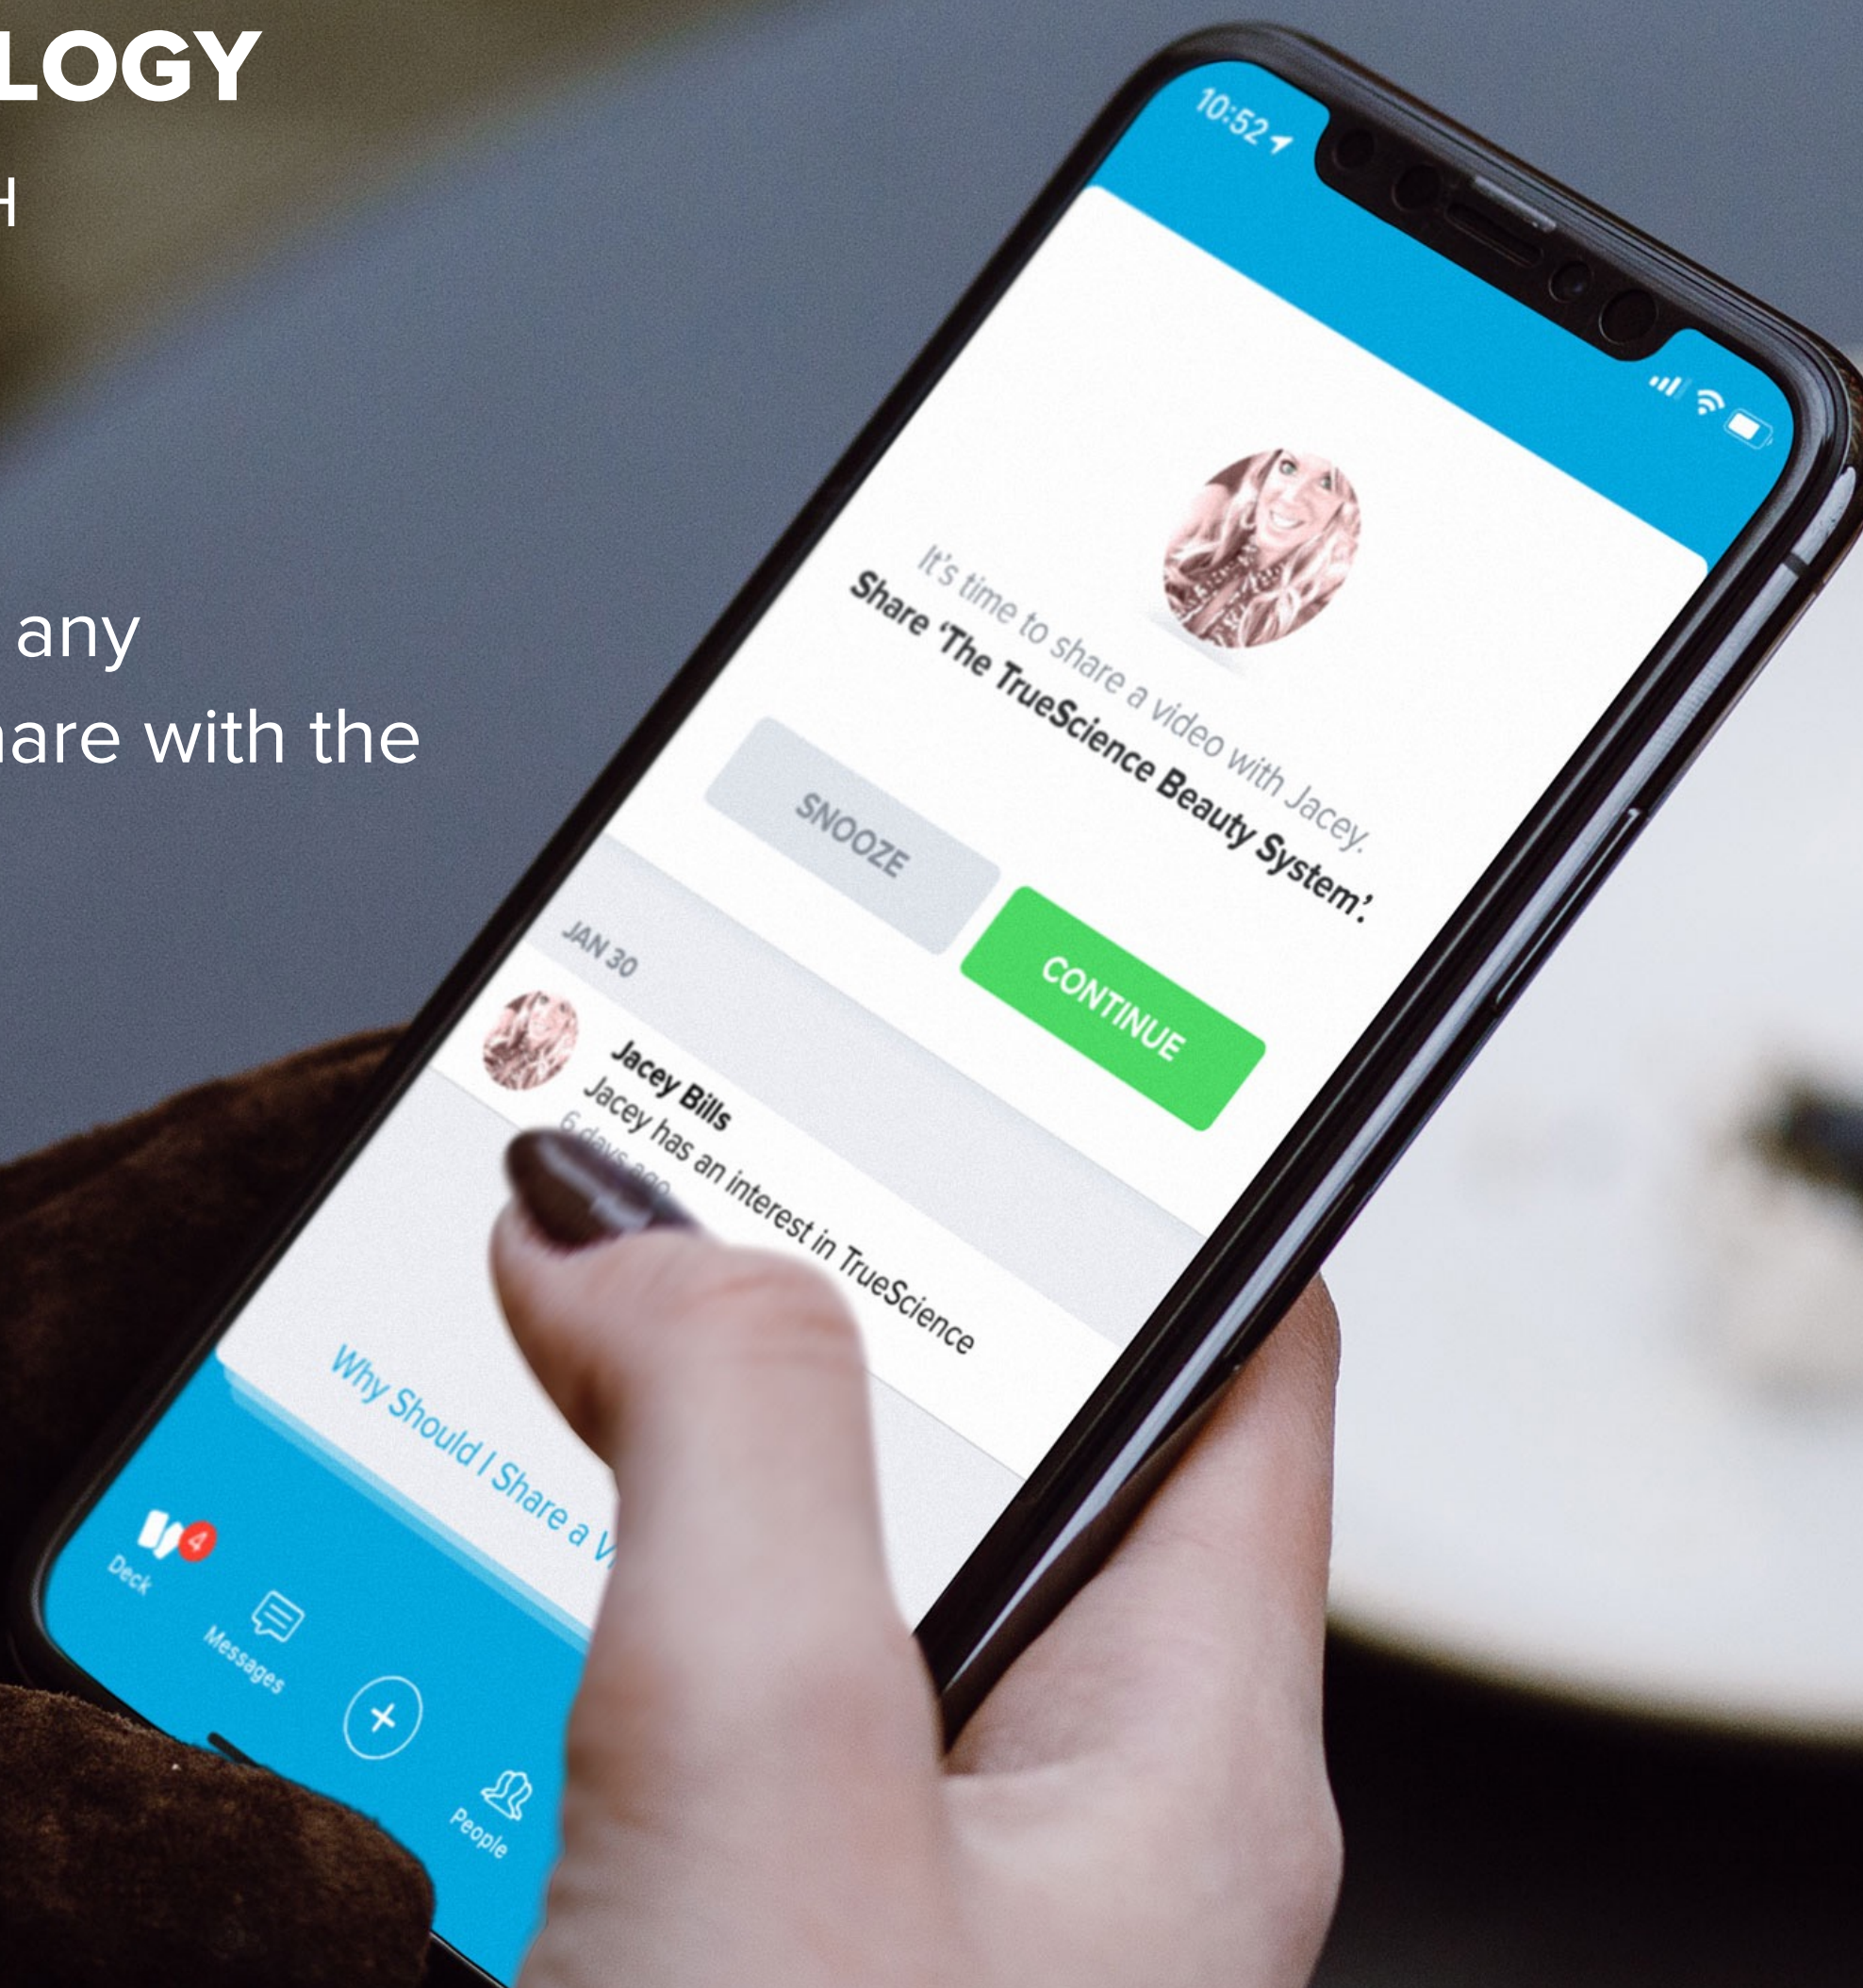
LOGY

H

any
are with the

10:52

It's time to share a video with Jacey.
Share 'The TrueScience Beauty System'.

SNOOZE

CONTINUE

JAN 30

Jacey Bills
Jacey has an interest in TrueScience
6 days ago

Why Should I Share a V

4
Deck

Messages

+

People